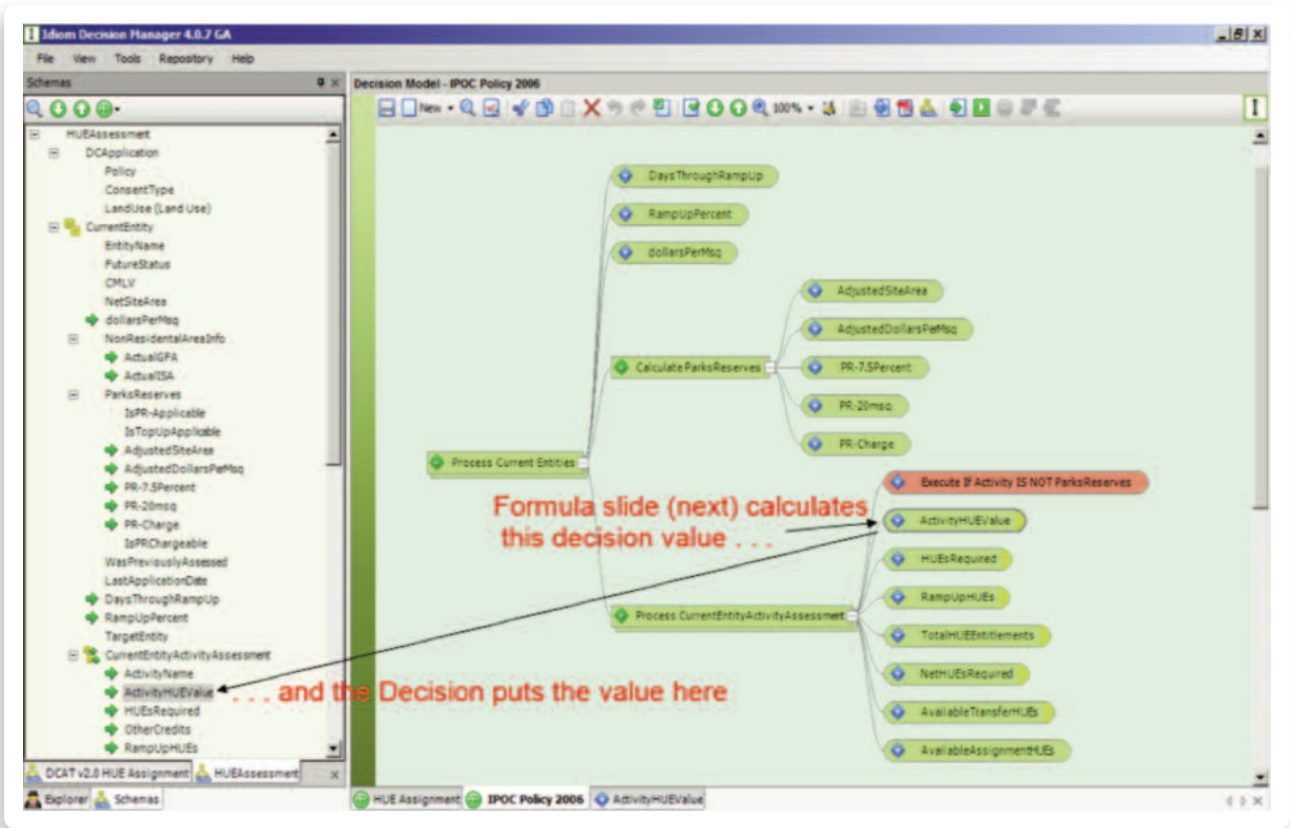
Idiom Decision Manager 4.0.7 GA

File View Tools Repository Help

Schemas

HUEAssessment
DCApplication
Policy
ConsentType
LandUse (Land Use)
CurrentEntity
EntityName
FutureStatus
CMLV
NetSiteArea
dollarsPerMsq
NonResidentalAreaInfo
ActualGFA
ActualISA
ParksReserves
IsPR-Applicable
IsTopUpApplicable
AdjustedSiteArea
AdjustedDollarsPerMsq
PR-7.5Percent
PR-20msq
PR-Charge
IsPRChargeable
WasPreviouslyAssessed
LastApplicationDate
DaysThroughRampUp
RampUpPercent
TargetEntity
CurrentEntityActivityAssessment
ActivityName
ActivityHUEValue
HUEsRequired
OtherCredits
RampUpHUEs

DCAT v2.0 HUE Assignment
HUEAssessment
Explorer
Schemas

Decision Model - IPOC Policy 2006

New 100%

DaysThroughRampUp
RampUpPercent
dollarsPerMsq
AdjustedSiteArea
AdjustedDollarsPerMsq
Calculate ParksReserves
PR-7.5Percent
PR-20msq
PR-Charge
Process Current Entities
Execute If Activity IS NOT ParksReserves
Formula slide (next) calculates this decision value . . .
ActivityHUEValue
HUEsRequired
RampUpHUEs
Process CurrentEntityActivityAssessment
TotalHUEEntitlements
NetHUEsRequired
. . . and the Decision puts the value here
AvailableTransferHUEs
AvailableAssignmentHUEs

HUE Assignment
IPOC Policy 2006
ActivityHUEValue